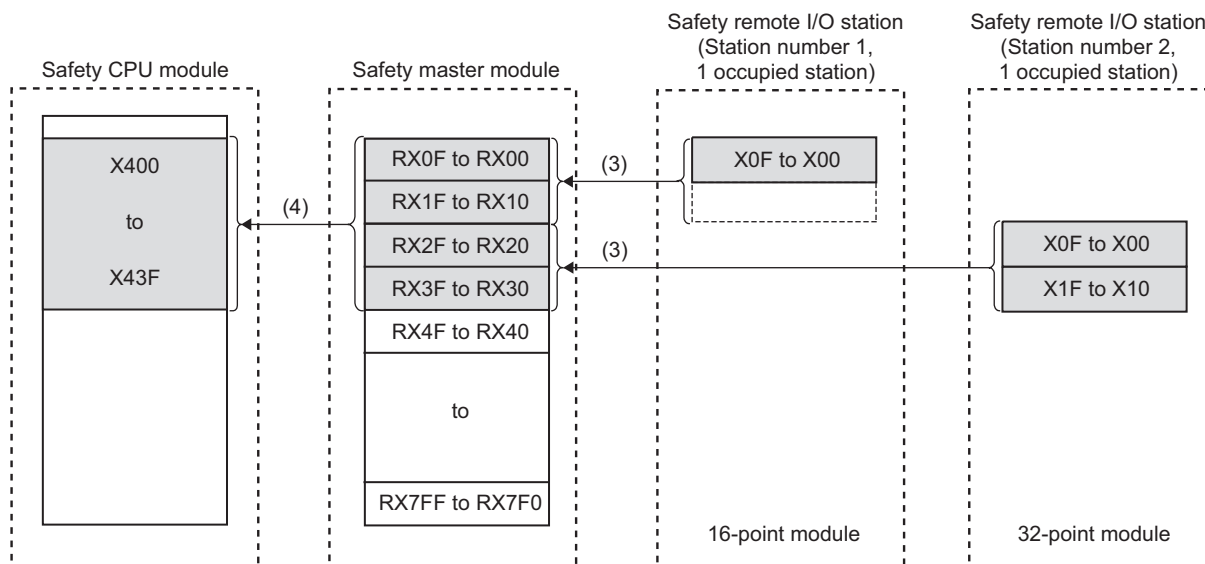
Safety CPU module

X400

to

X43F

(4)

Safety master module

RX0F to RX00

RX1F to RX10

RX2F to RX20

RX3F to RX30

RX4F to RX40

to

RX7FF to RX7F0

(3)

(3)

Safety remote I/O station (Station number 1, 1 occupied station)

X0F to X00

16-point module

Safety remote I/O station (Station number 2, 1 occupied station)

X0F to X00

X1F to X10

32-point module